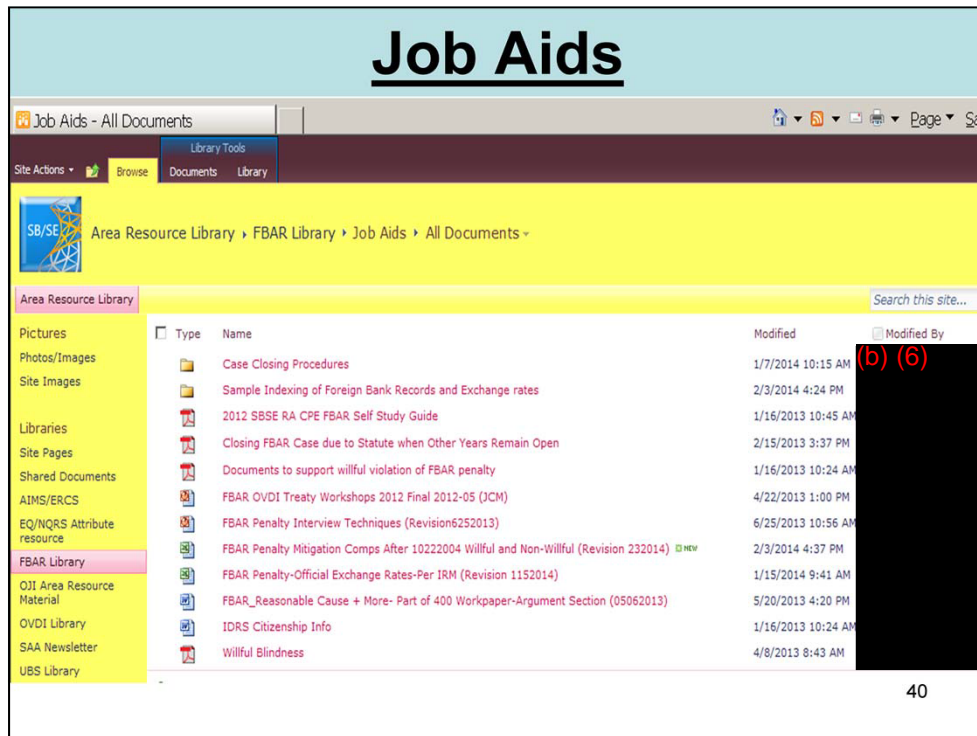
Job Aids

Job Aids - All Documents

Page ▾ Sa

Library Tools

Site Actions ▾ Browse Documents Library

SB/SE

Area Resource Library ▸ FBAR Library ▸ Job Aids ▸ All Documents ▾

Area Resource Library

Search this site...

Pictures
Photos/Images
Site Images

Libraries
Site Pages
Shared Documents
AIMS/ERCS
EQ/NQRS Attribute resource
FBAR Library
OJI Area Resource Material
OVDI Library
SAA Newsletter
UBS Library

| Type | Name | Modified | Modified By |
|---|---|---|---|
| | Case Closing Procedures | 1/7/2014 10:15 AM | (b) (6) |
| | Sample Indexing of Foreign Bank Records and Exchange rates | 2/3/2014 4:24 PM | |
| | 2012 SBSE RA CPE FBAR Self Study Guide | 1/16/2013 10:45 AM | |
| | Closing FBAR Case due to Statute when Other Years Remain Open | 2/15/2013 3:37 PM | |
| | Documents to support willful violation of FBAR penalty | 1/16/2013 10:24 AM | |
| | FBAR OVDI Treaty Workshops 2012 Final 2012-05 (JCM) | 4/22/2013 1:00 PM | |
| | FBAR Penalty Interview Techniques (Revision6252013) | 6/25/2013 10:56 AM | |
| | FBAR Penalty Mitigation Comps After 10222004 Willful and Non-Willful (Revision 232014) NEW | 2/3/2014 4:37 PM | |
| | FBAR Penalty-Official Exchange Rates-Per IRM (Revision 1152014) | 1/15/2014 9:41 AM | |
| | FBAR_Reasonable Cause + More- Part of 400 Workpaper-Argument Section (05062013) | 5/20/2013 4:20 PM | |
| | IDRS Citizenship Info | 1/16/2013 10:24 AM | |
| | Willful Blindness | 4/8/2013 8:43 AM | |

40